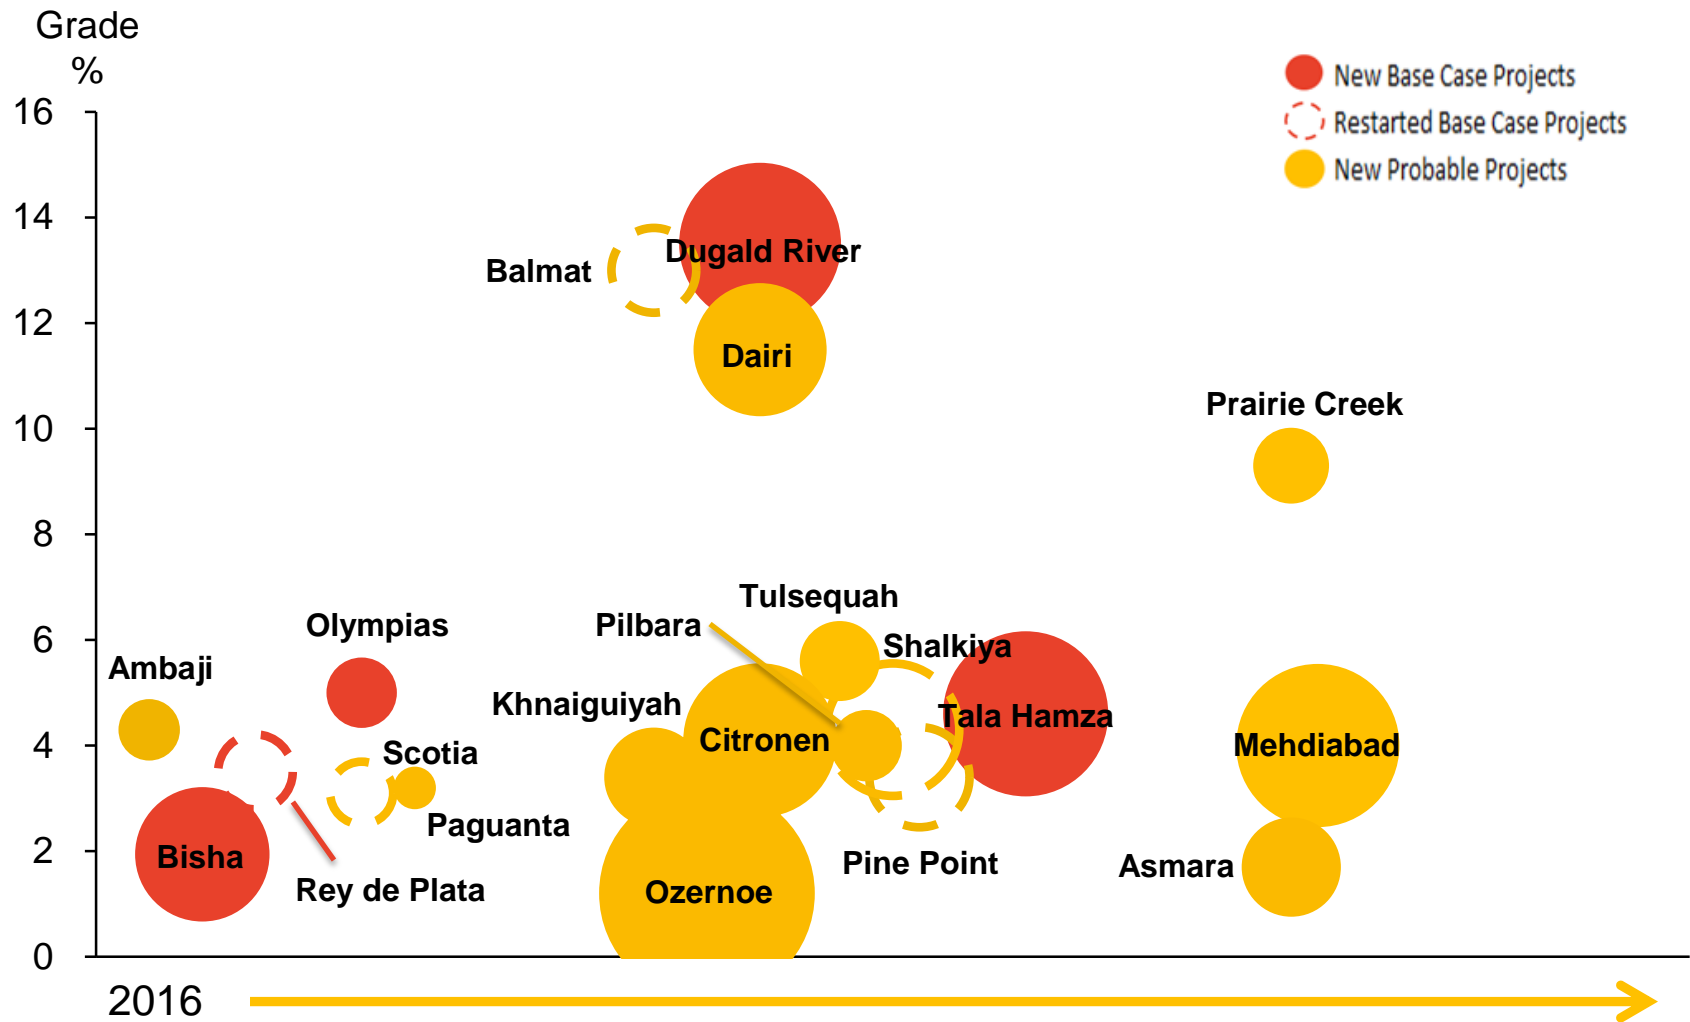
Grade
%

16
14
12
10
8
6
4
2
0

New Base Case Projects
Restarted Base Case Projects
New Probable Projects

Balmat
Dugald River
Dairi
Prairie Creek
Tulsequah
Pilbara
Olympias
Shalkiya
Ambaji
Khnaiguiyah
Tala Hamza
Citronen
Mehdiabad
Scotia
Paguanta
Bisha
Rey de Plata
Ozernoe
Pine Point
Asmara

2016